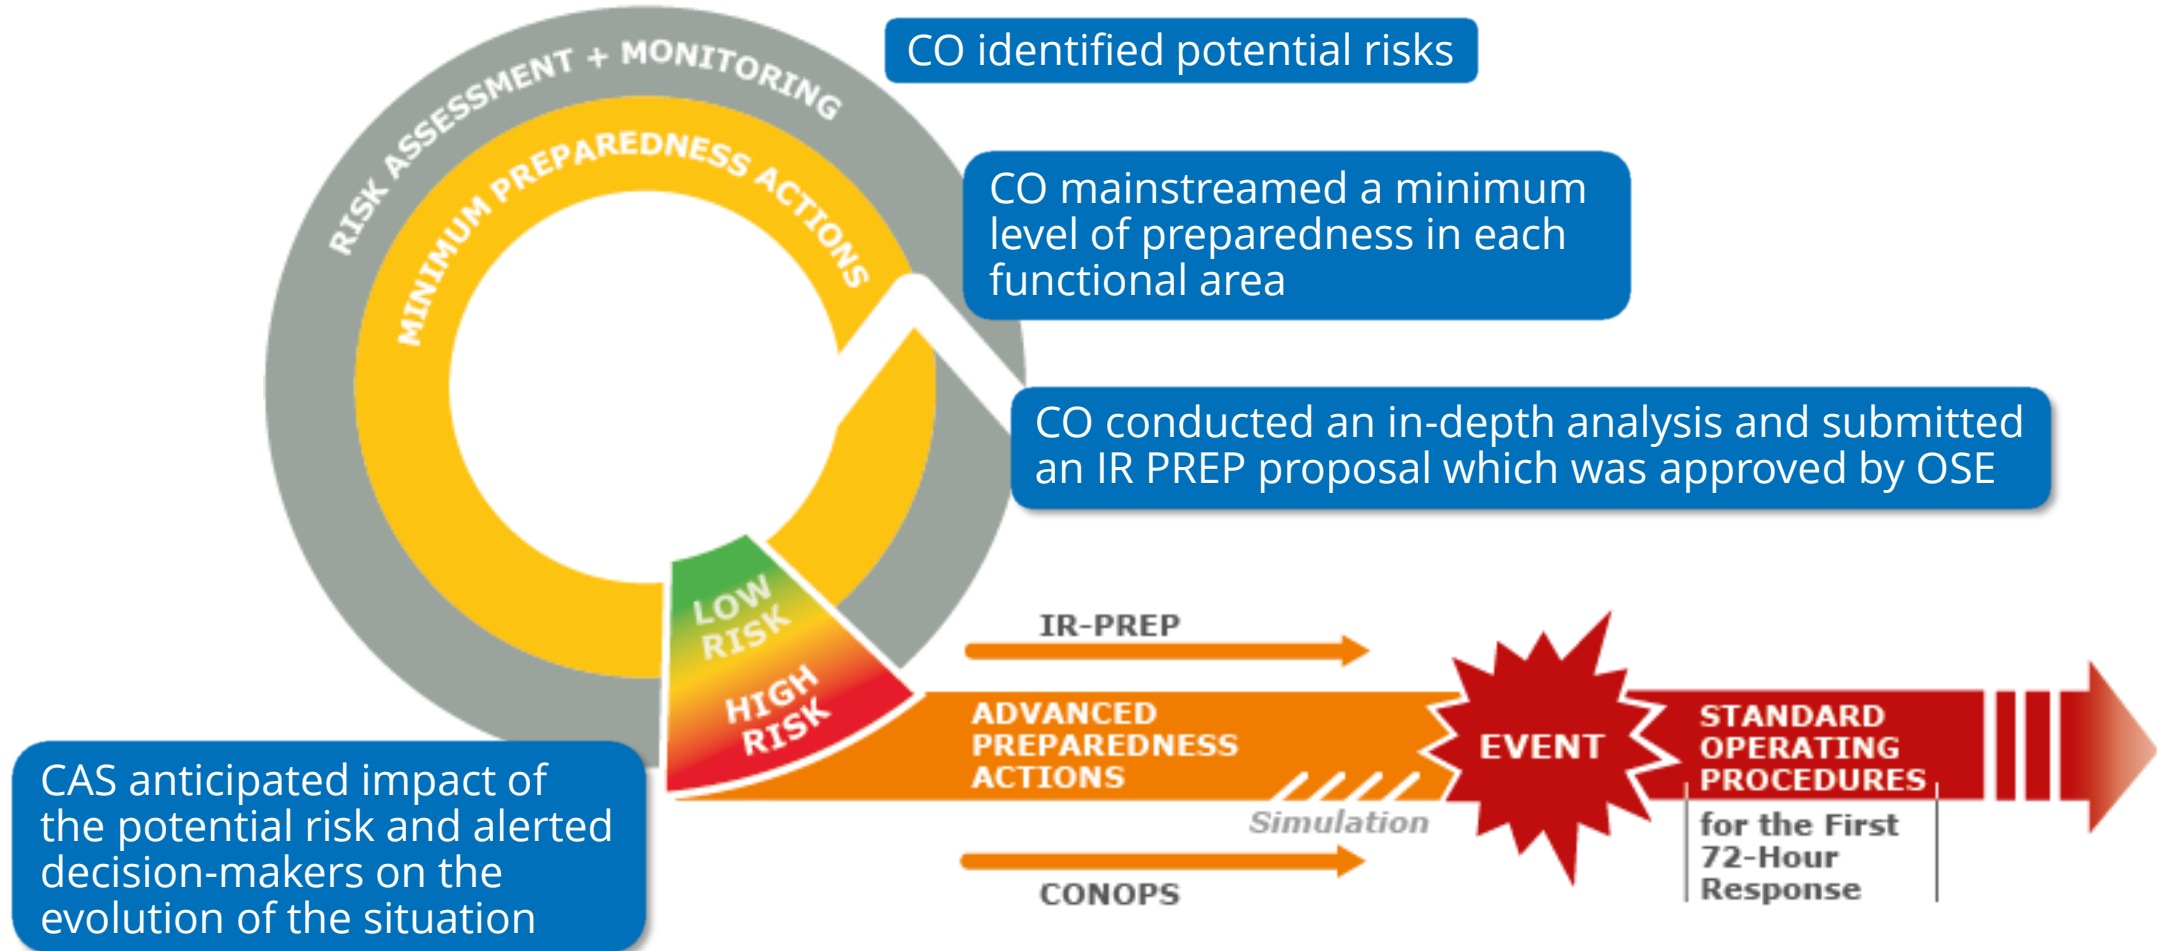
RISK ASSESSMENT + MONITORING

MINIMUM PREPAREDNESS ACTIONS

CO identified potential risks

CO mainstreamed a minimum level of preparedness in each functional area

CO conducted an in-depth analysis and submitted an IR PREP proposal which was approved by OSE

LOW RISK

HIGH RISK

IR-PREP

ADVANCED PREPAREDNESS ACTIONS

Simulation

CONOPS

EVENT

STANDARD OPERATING PROCEDURES

for the First 72-Hour Response

CAS anticipated impact of the potential risk and alerted decision-makers on the evolution of the situation